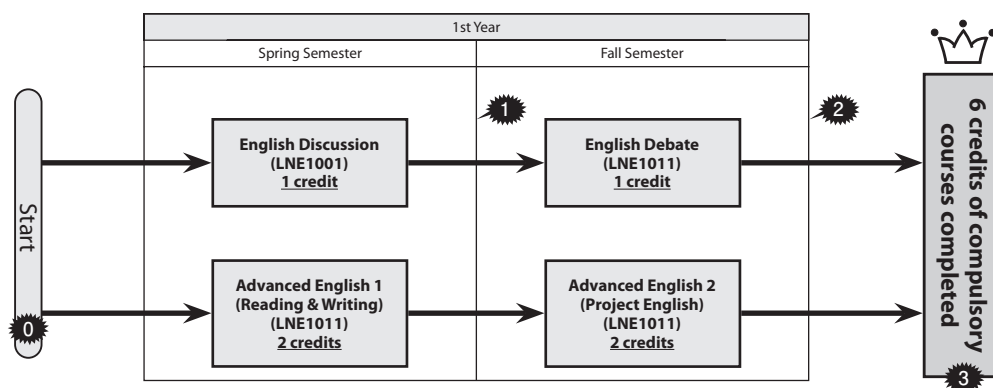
1st Year

Spring Semester

Fall Semester

Start

0

English Discussion (LNE1001) 1 credit

Advanced English 1 (Reading & Writing) (LNE1011) 2 credits

1

English Debate (LNE1011) 1 credit

Advanced English 2 (Project English) (LNE1011) 2 credits

2

6 credits of compulsory courses completed

3